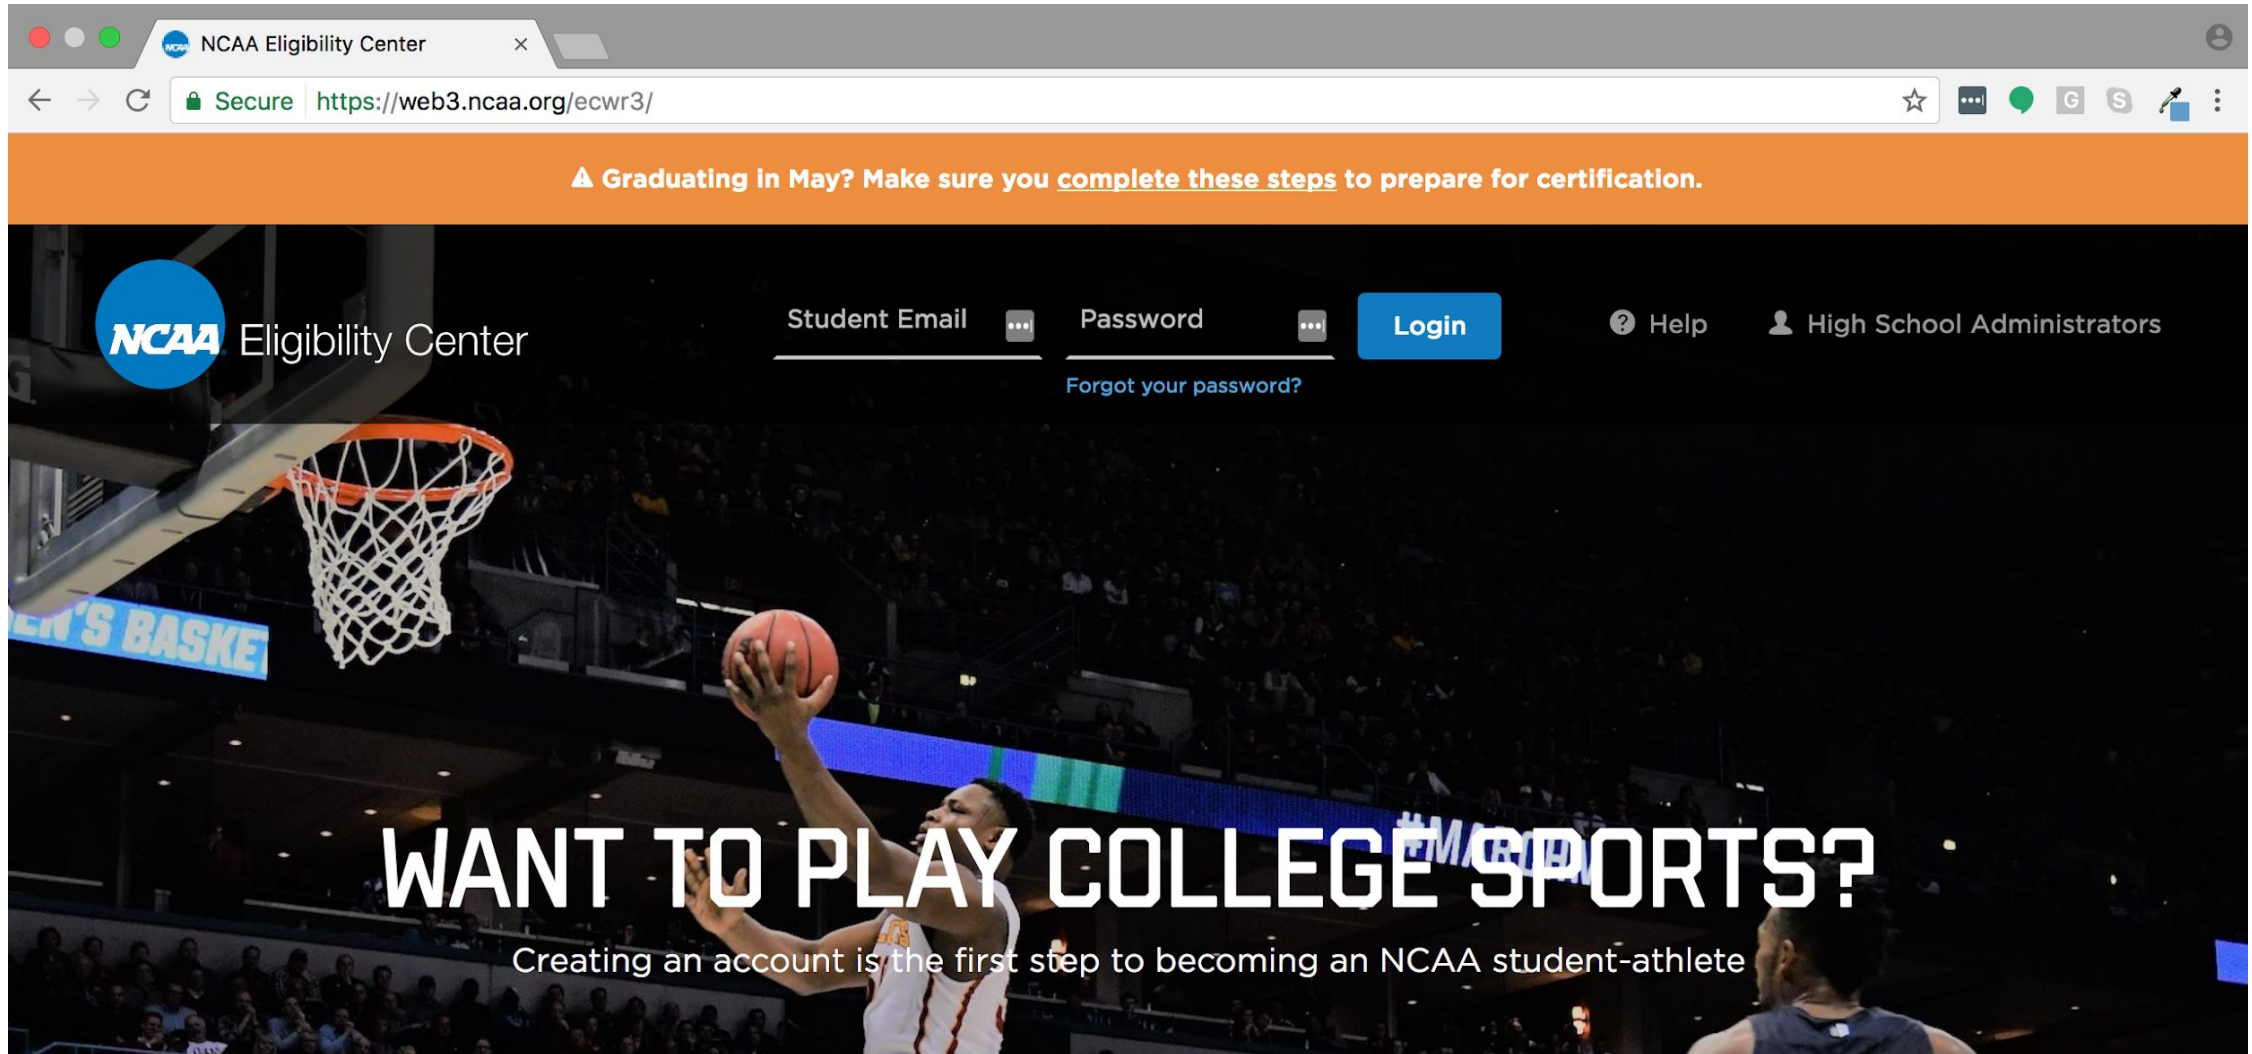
NCAA Eligibility Center ×

Secure https://web3.ncaa.org/ecwr3/

⚠ Graduating in May? Make sure you complete these steps to prepare for certification.

NCAA Eligibility Center

Student Email

Password

Login

Forgot your password?

Help

High School Administrators

'S BASKET

WANT TO PLAY COLLEGE SPORTS?

Creating an account is the first step to becoming an NCAA student-athlete